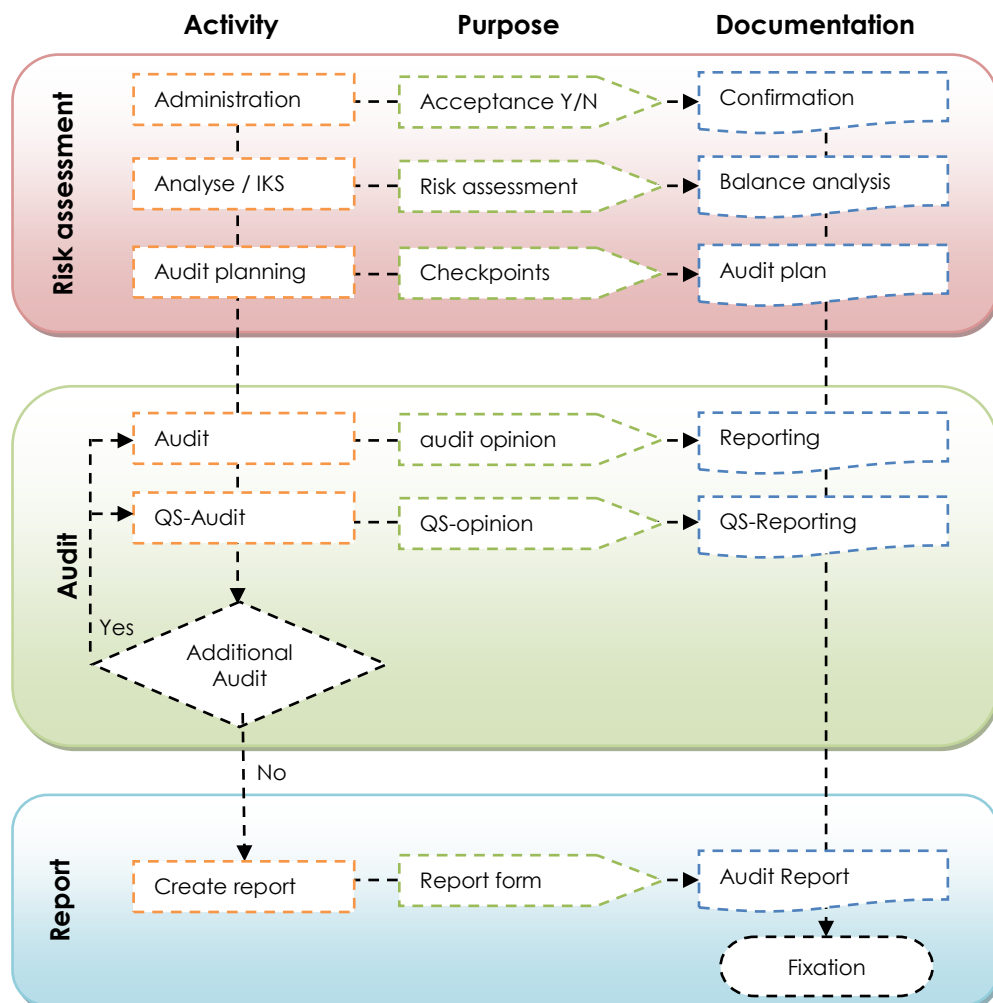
Activity

Purpose

Documentation

Risk assessment

Administration

Acceptance Y/N

Confirmation

Analyse / IKS

Risk assessment

Balance analysis

Audit planning

Checkpoints

Audit plan

Audit

Audit

audit opinion

Reporting

QS-Audit

QS-opinion

QS-Reporting

Yes

Additional Audit

No

Report

Create report

Report form

Audit Report

Fixation